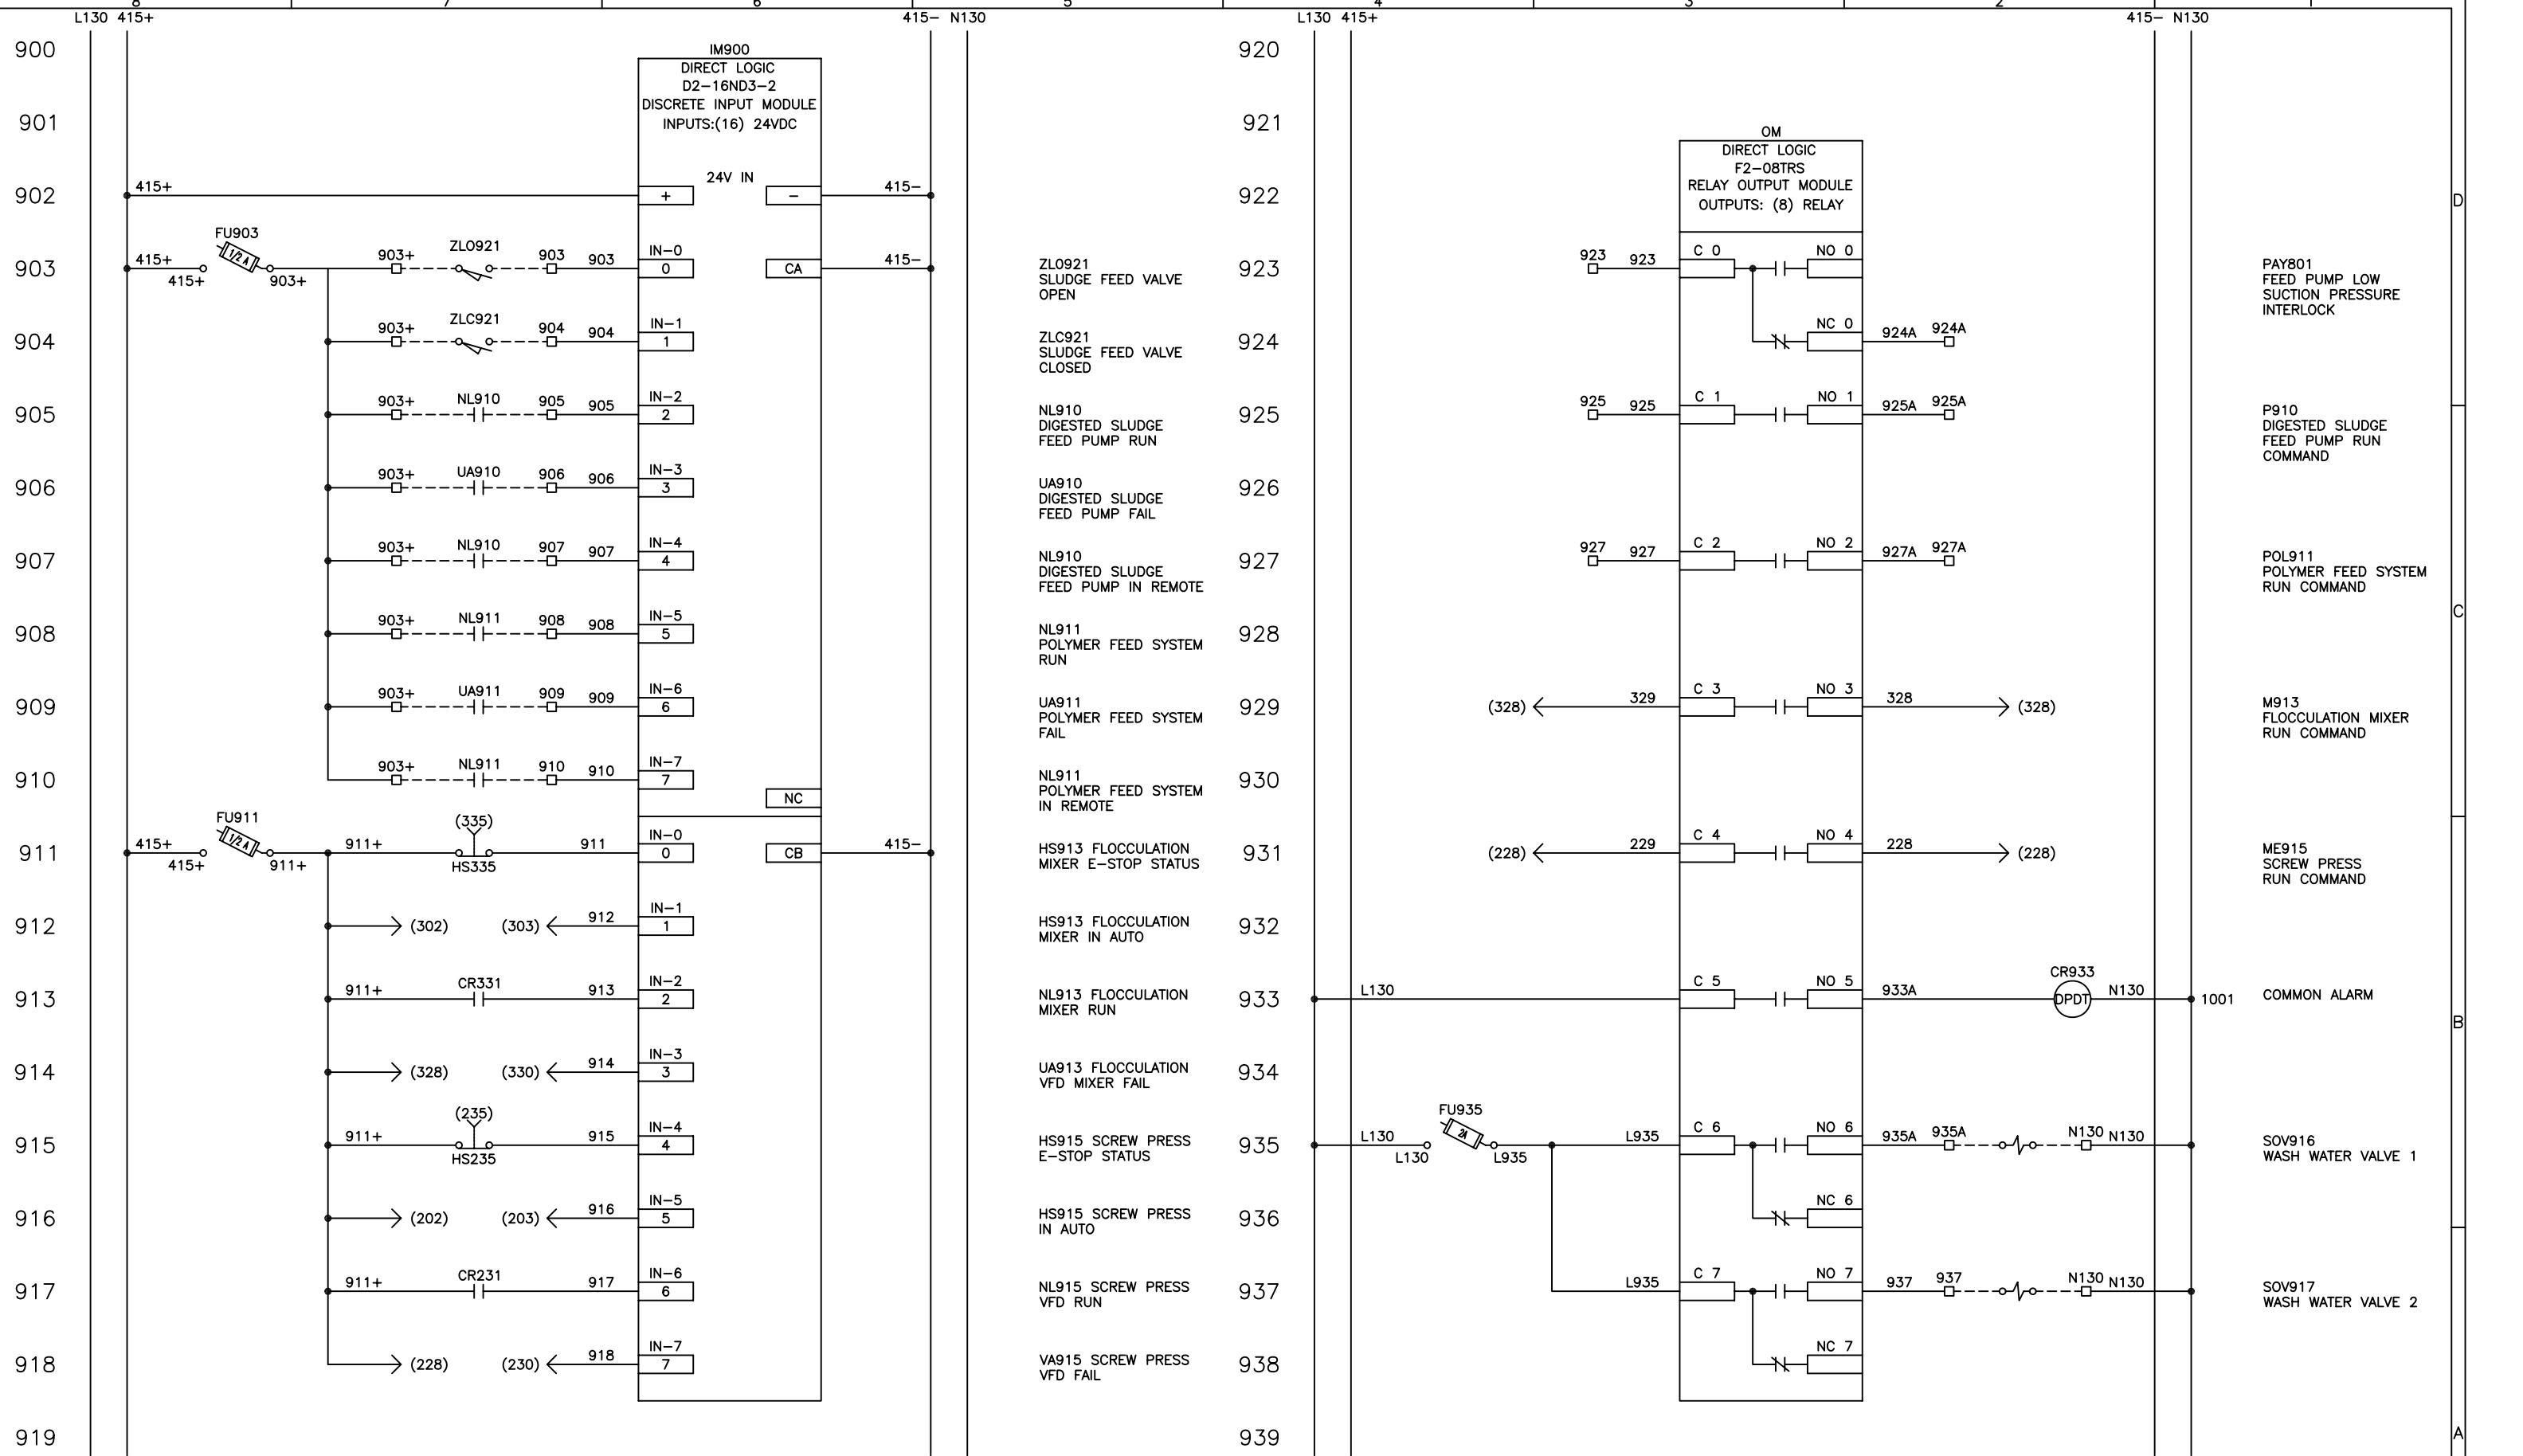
8 7 6 5 4 3 2

L130 415+ 415– N130 L130 415+ 415– N130

900
901
902
903
904
905
906
907
908
909
910
911
912
913
914
915
916
917
918
919

IM900
DIRECT LOGIC
D2–16ND3–2
DISCRETE INPUT MODULE
INPUTS:(16) 24VDC

24V IN
415+ + – 415–
FU903 1/2A
415+ 415+ 903+ 903+ ZLO921 903 903 IN–0 0 CA 415–
903+ ZLC921 904 904 IN–1 1
903+ NL910 905 905 IN–2 2
903+ UA910 906 906 IN–3 3
903+ NL910 907 907 IN–4 4
903+ NL911 908 908 IN–5 5
903+ UA911 909 909 IN–6 6
903+ NL911 910 910 IN–7 7
NC
FU911 1/2A
415+ 415+ 911+ 911+ (335) HS335 911 IN–0 0 CB 415–
(302) (303) 912 IN–1 1
911+ CR331 913 IN–2 2
(328) (330) 914 IN–3 3
911+ (235) HS235 915 IN–4 4
(202) (203) 916 IN–5 5
911+ CR231 917 IN–6 6
(228) (230) 918 IN–7 7

ZL0921
SLUDGE FEED VALVE
OPEN

ZLC921
SLUDGE FEED VALVE
CLOSED

NL910
DIGESTED SLUDGE
FEED PUMP RUN

UA910
DIGESTED SLUDGE
FEED PUMP FAIL

NL910
DIGESTED SLUDGE
FEED PUMP IN REMOTE

NL911
POLYMER FEED SYSTEM
RUN

UA911
POLYMER FEED SYSTEM
FAIL

NL911
POLYMER FEED SYSTEM
IN REMOTE

HS913 FLOCCULATION
MIXER E–STOP STATUS

HS913 FLOCCULATION
MIXER IN AUTO

NL913 FLOCCULATION
MIXER RUN

UA913 FLOCCULATION
VFD MIXER FAIL

HS915 SCREW PRESS
E–STOP STATUS

HS915 SCREW PRESS
IN AUTO

NL915 SCREW PRESS
VFD RUN

VA915 SCREW PRESS
VFD FAIL

920
921
922
923
924
925
926
927
928
929
930
931
932
933
934
935
936
937
938
939

OM
DIRECT LOGIC
F2–08TRS
RELAY OUTPUT MODULE
OUTPUTS: (8) RELAY

923 923 C 0 NO 0
NC 0 924A 924A
925 925 C 1 NO 1 925A 925A
927 927 C 2 NO 2 927A 927A
(328) 329 C 3 NO 3 328 (328)
(228) 229 C 4 NO 4 228 (228)
L130 C 5 NO 5 933A CR933 DPDT N130 1001
FU935 2A
L130 L130 L935 L935 C 6 NO 6 935A 935A N130 N130
NC 6
L935 C 7 NO 7 937 937 N130 N130
NC 7

PAY801
FEED PUMP LOW
SUCTION PRESSURE
INTERLOCK

P910
DIGESTED SLUDGE
FEED PUMP RUN
COMMAND

POL911
POLYMER FEED SYSTEM
RUN COMMAND

M913
FLOCCULATION MIXER
RUN COMMAND

ME915
SCREW PRESS
RUN COMMAND

COMMON ALARM

SOV916
WASH WATER VALVE 1

SOV917
WASH WATER VALVE 2

D
C
B
A